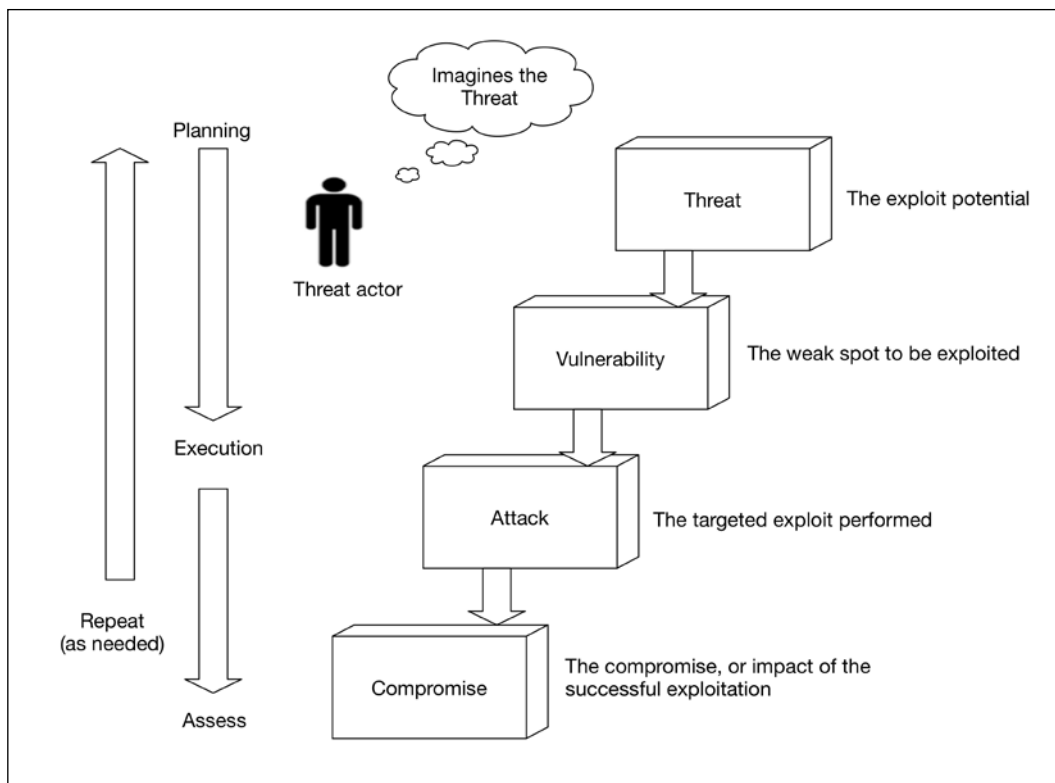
Imagines the Threat

Planning

Threat actor

Threat

The exploit potential

Vulnerability

The weak spot to be exploited

Execution

Attack

The targeted exploit performed

Repeat (as needed)

Compromise

The compromise, or impact of the successful exploitation

Assess